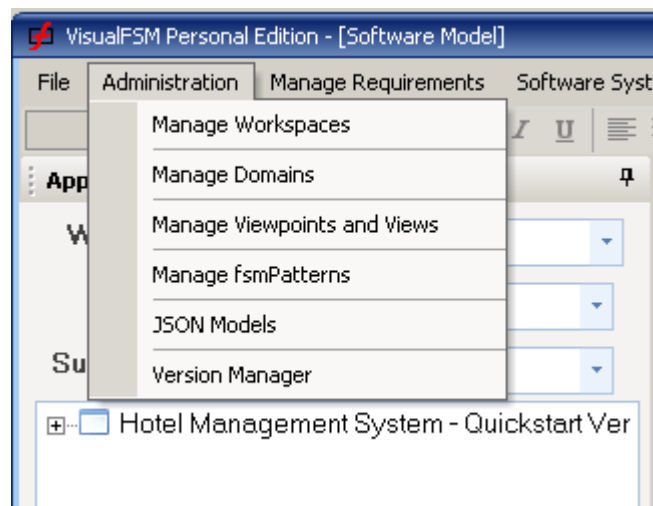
VisualFSM Personal Edition - [Software Model]

File Administration Manage Requirements Software Syst

I U

App

W

Su

Manage Workspaces

Manage Domains

Manage Viewpoints and Views

Manage fsmPatterns

JSON Models

Version Manager

Hotel Management System - Quickstart Ver